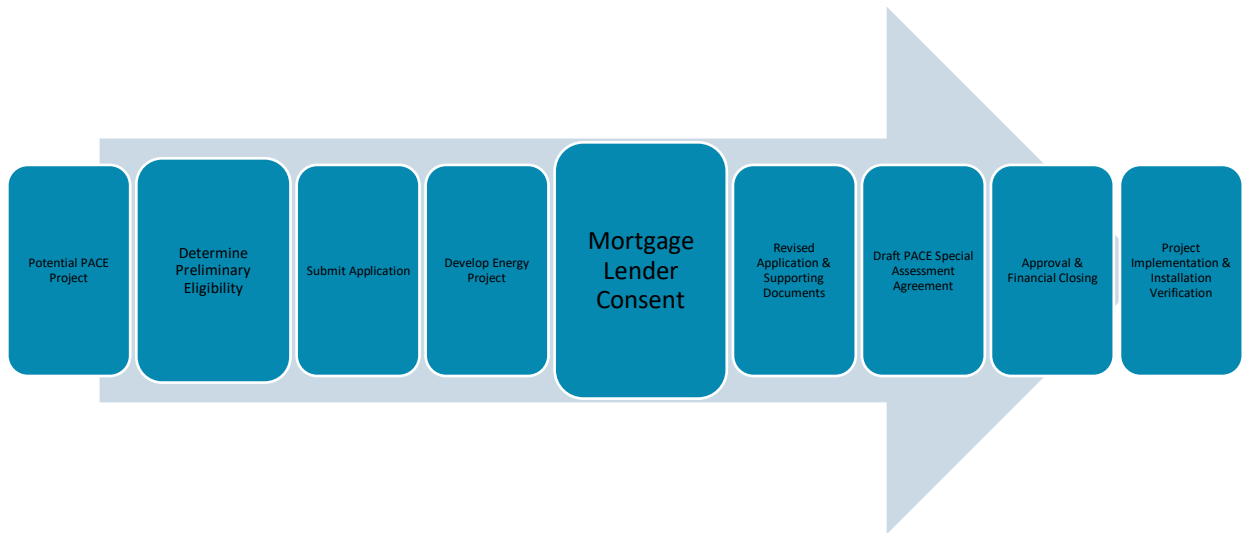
Potential PACE Project

Determine Preliminary Eligibility

Submit Application

Develop Energy Project

Mortgage Lender Consent

Revised Application & Supporting Documents

Draft PACE Special Assessment Agreement

Approval & Financial Closing

Project Implementation & Installation Verification